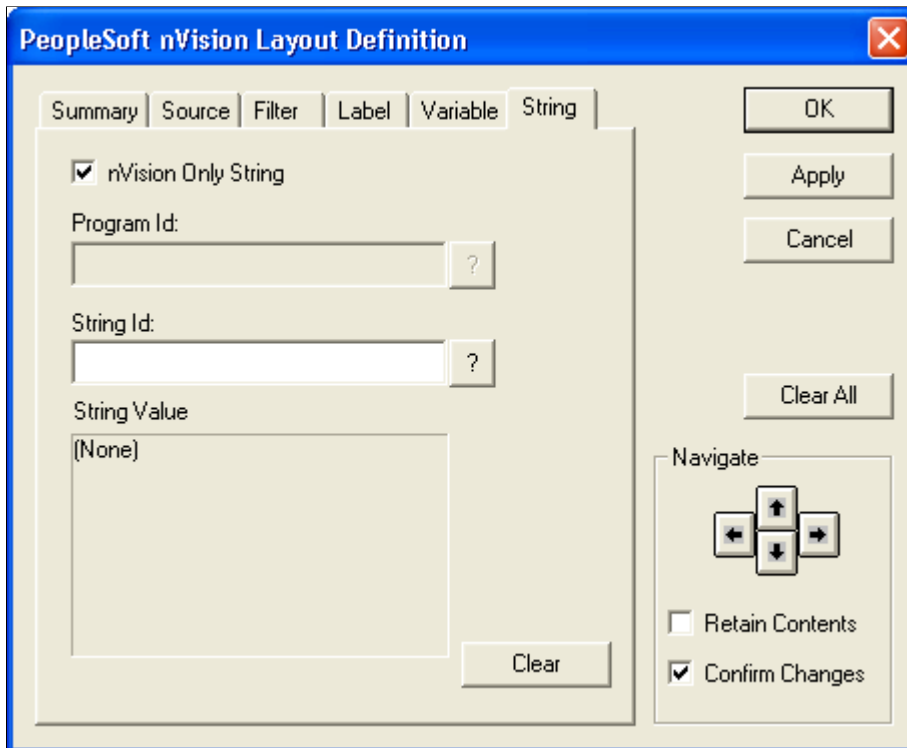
PeopleSoft nVision Layout Definition

Summary | Source | Filter | Label | Variable | String

OK

Apply

Cancel

☑ nVision Only String

Program Id:

?

String Id:

?

String Value

(None)

Clear

Clear All

Navigate

☐ Retain Contents

☑ Confirm Changes